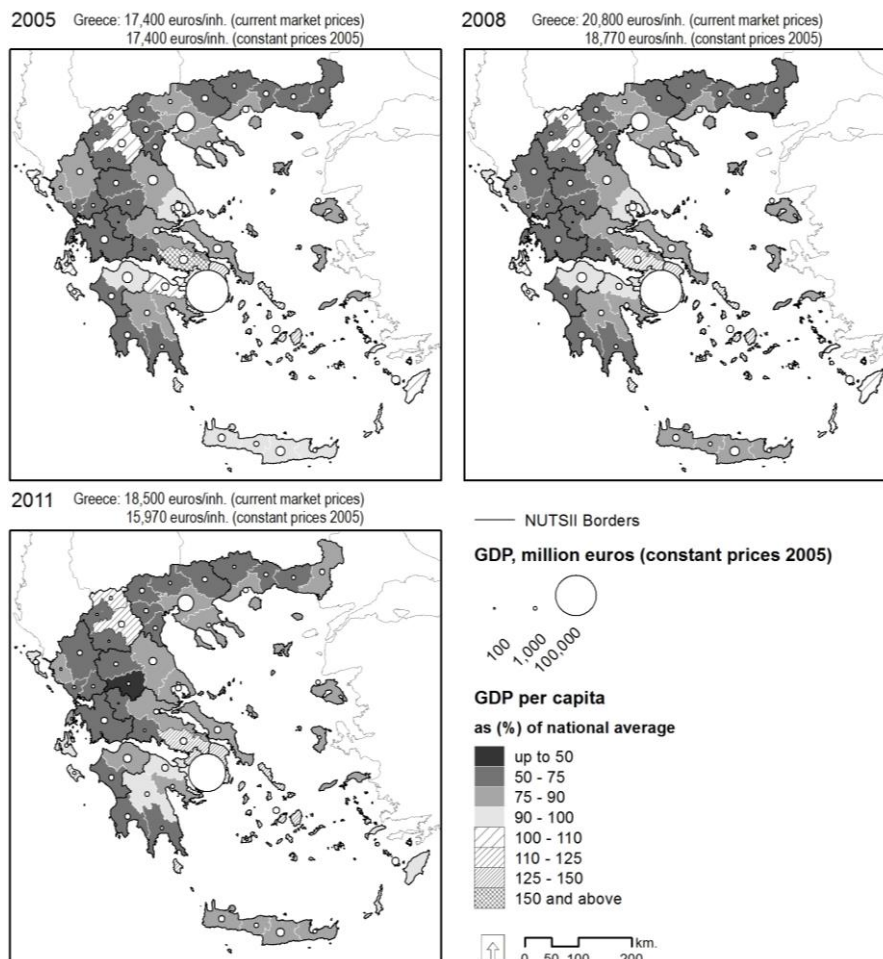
2005 Greece: 17,400 euros/inh. (current market prices)
17,400 euros/inh. (constant prices 2005)

2008 Greece: 20,800 euros/inh. (current market prices)
18,770 euros/inh. (constant prices 2005)

2011 Greece: 18,500 euros/inh. (current market prices)
15,970 euros/inh. (constant prices 2005)

NUTSII Borders

GDP, million euros (constant prices 2005)

100 1,000 100,000

GDP per capita

as (%) of national average

up to 50
50 - 75
75 - 90
90 - 100
100 - 110
110 - 125
125 - 150
150 and above

0 50 100 200 km.